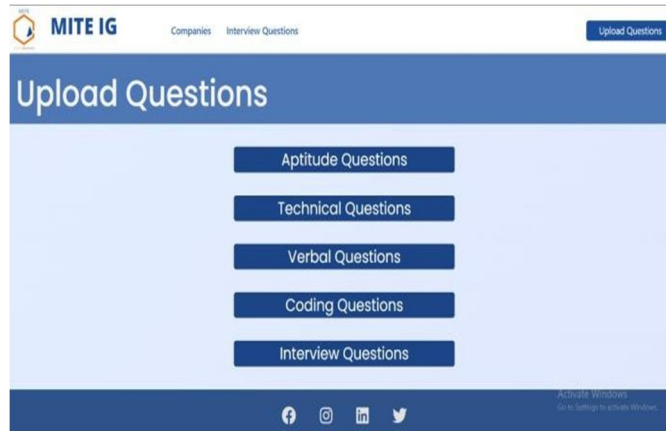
MITE IG

Companies Interview Questions

Upload Questions

Upload Questions

Aptitude Questions

Technical Questions

Verbal Questions

Coding Questions

Interview Questions

Activate Windows
Go to Settings to activate Windows.